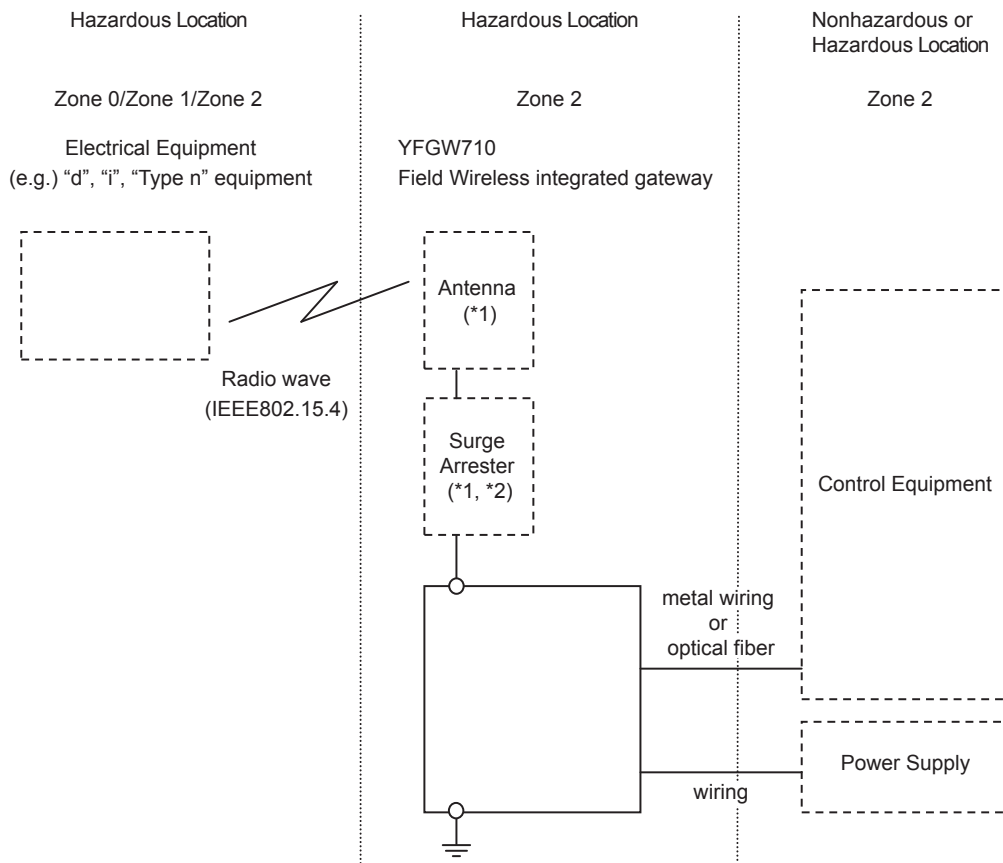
Hazardous Location

Zone 0/Zone 1/Zone 2

Electrical Equipment
(e.g.) "d", "i", "Type n" equipment

Radio wave
(IEEE802.15.4)

Hazardous Location

Zone 2

YFGW710
Field Wireless integrated gateway

Antenna
(*1)

Surge
Arrester
(*1, *2)

metal wiring
or
optical fiber

wiring

Nonhazardous or
Hazardous Location

Zone 2

Control Equipment

Power Supply